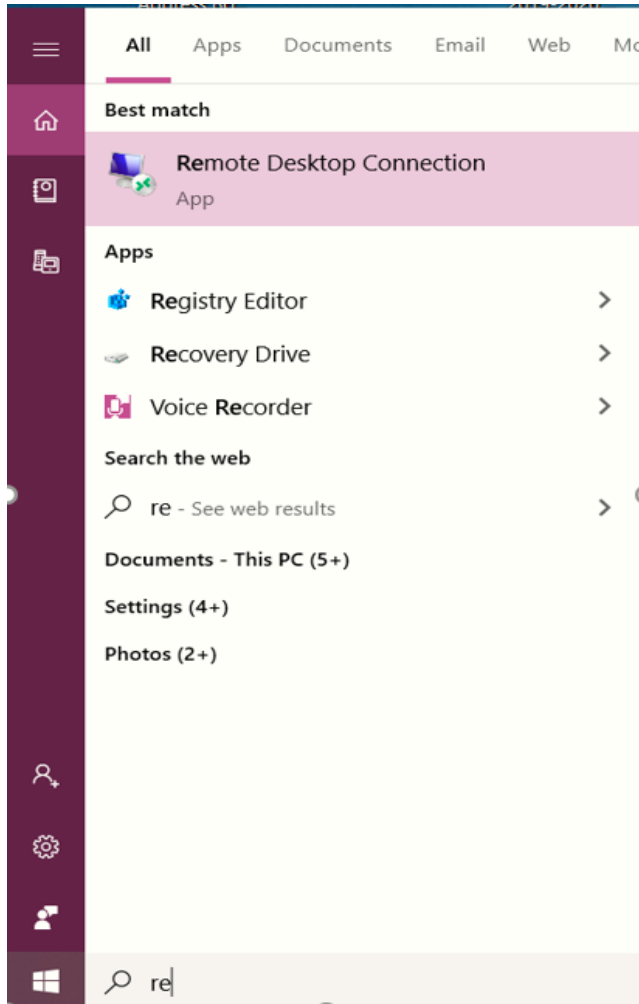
All Apps Documents Email Web Mo

Best match

Remote Desktop Connection
App

Apps

Registry Editor

Recovery Drive

Voice Recorder

Search the web

re - See web results

Documents - This PC (5+)

Settings (4+)

Photos (2+)

re